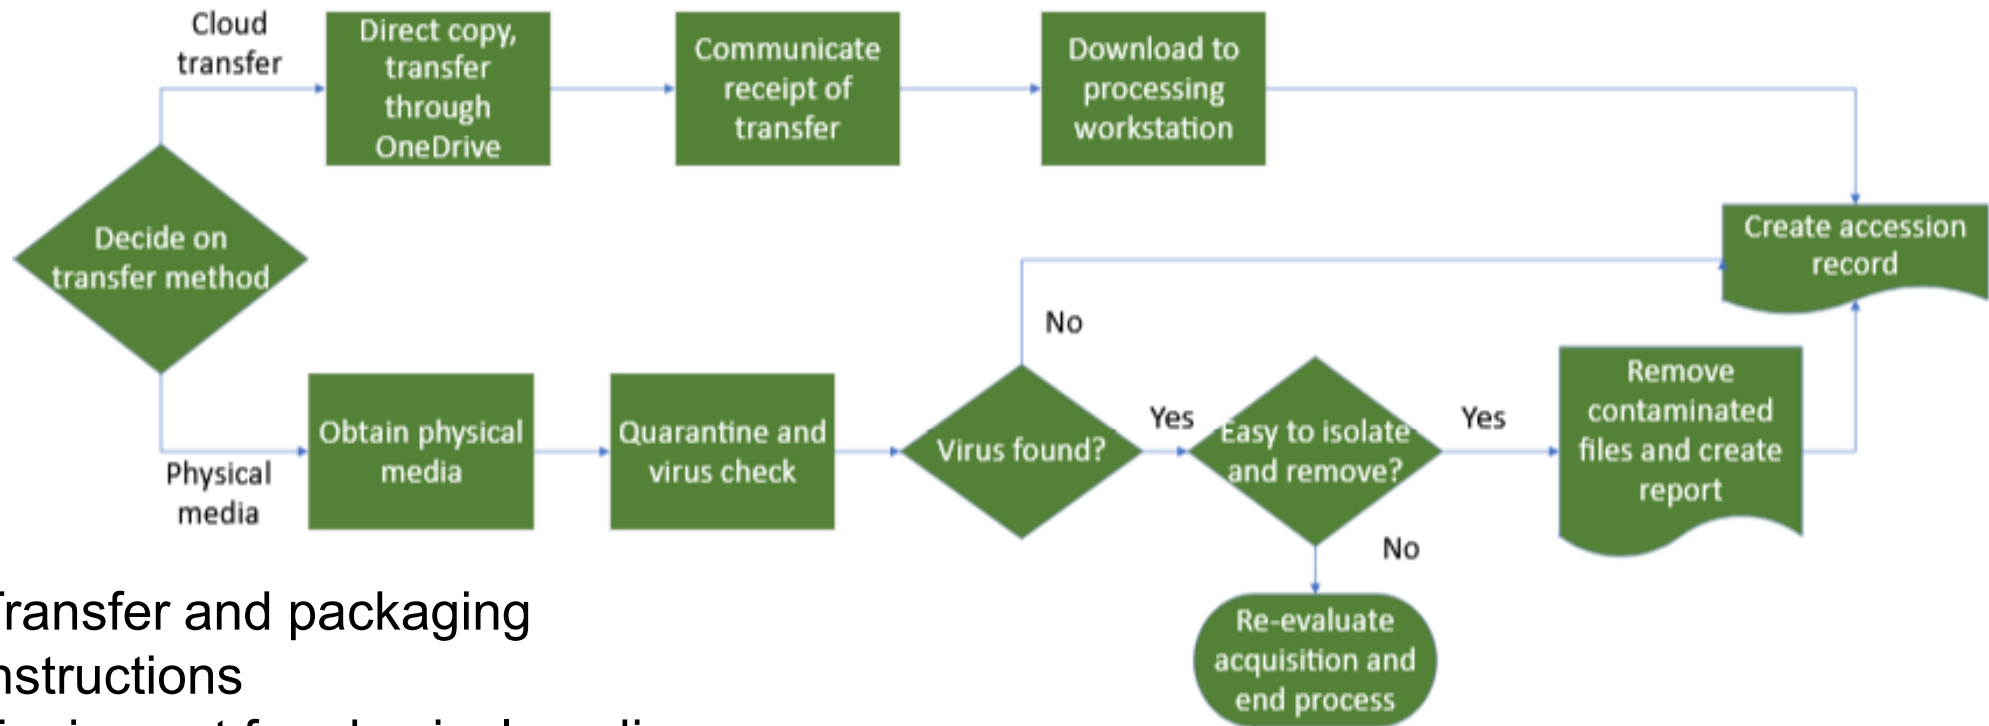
Cloud transfer

Direct copy, transfer through OneDrive

Communicate receipt of transfer

Download to processing workstation

Decide on transfer method

Create accession record

No

Physical media

Obtain physical media

Quarantine and virus check

Virus found?

Yes

Easy to isolate and remove?

Yes

Remove contaminated files and create report

No

Re-evaluate acquisition and end process

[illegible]ransfer and packaging
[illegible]nstructions
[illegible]